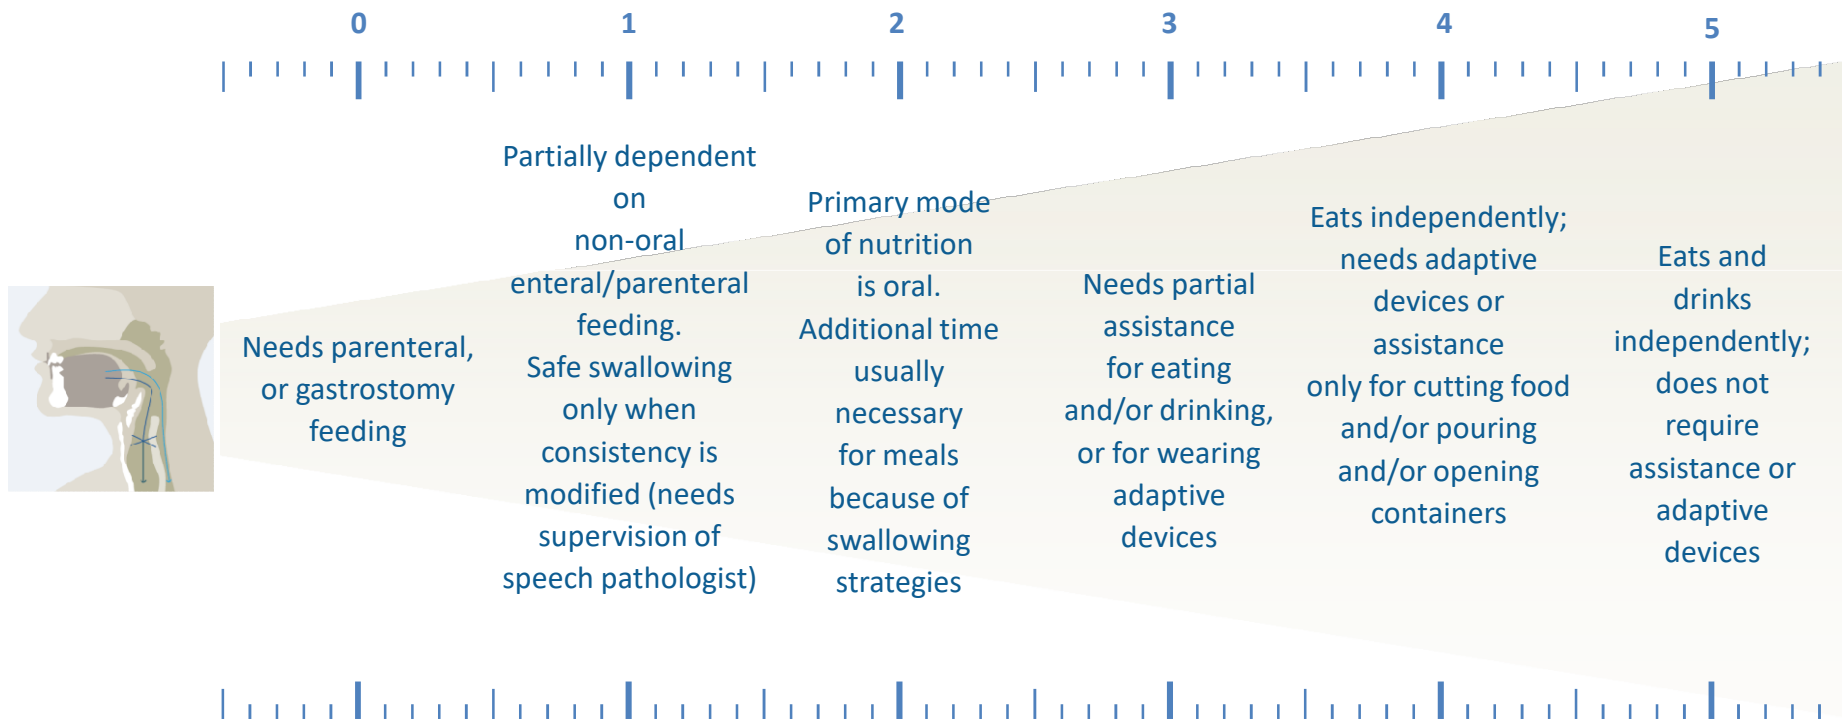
0 1 2 3 4 5

Needs parenteral, or gastrostomy feeding

Partially dependent on non-oral enteral/parenteral feeding. Safe swallowing only when consistency is modified (needs supervision of speech pathologist)

Primary mode of nutrition is oral. Additional time usually necessary for meals because of swallowing strategies

Needs partial assistance for eating and/or drinking, or for wearing adaptive devices

Eats independently; needs adaptive devices or assistance only for cutting food and/or pouring and/or opening containers

Eats and drinks independently; does not require assistance or adaptive devices